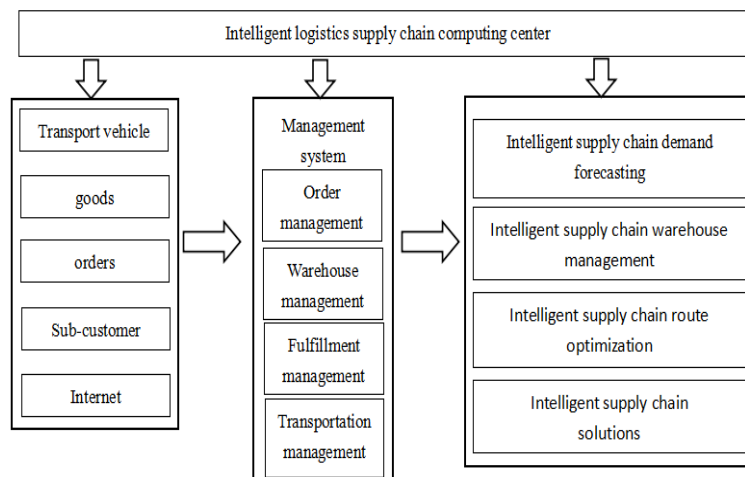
Intelligent logistics supply chain computing center

Transport vehicle

goods

orders

Sub-customer

Internet

Management system

Order management

Warehouse management

Fulfillment management

Transportation management

Intelligent supply chain demand forecasting

Intelligent supply chain warehouse management

Intelligent supply chain route optimization

Intelligent supply chain solutions